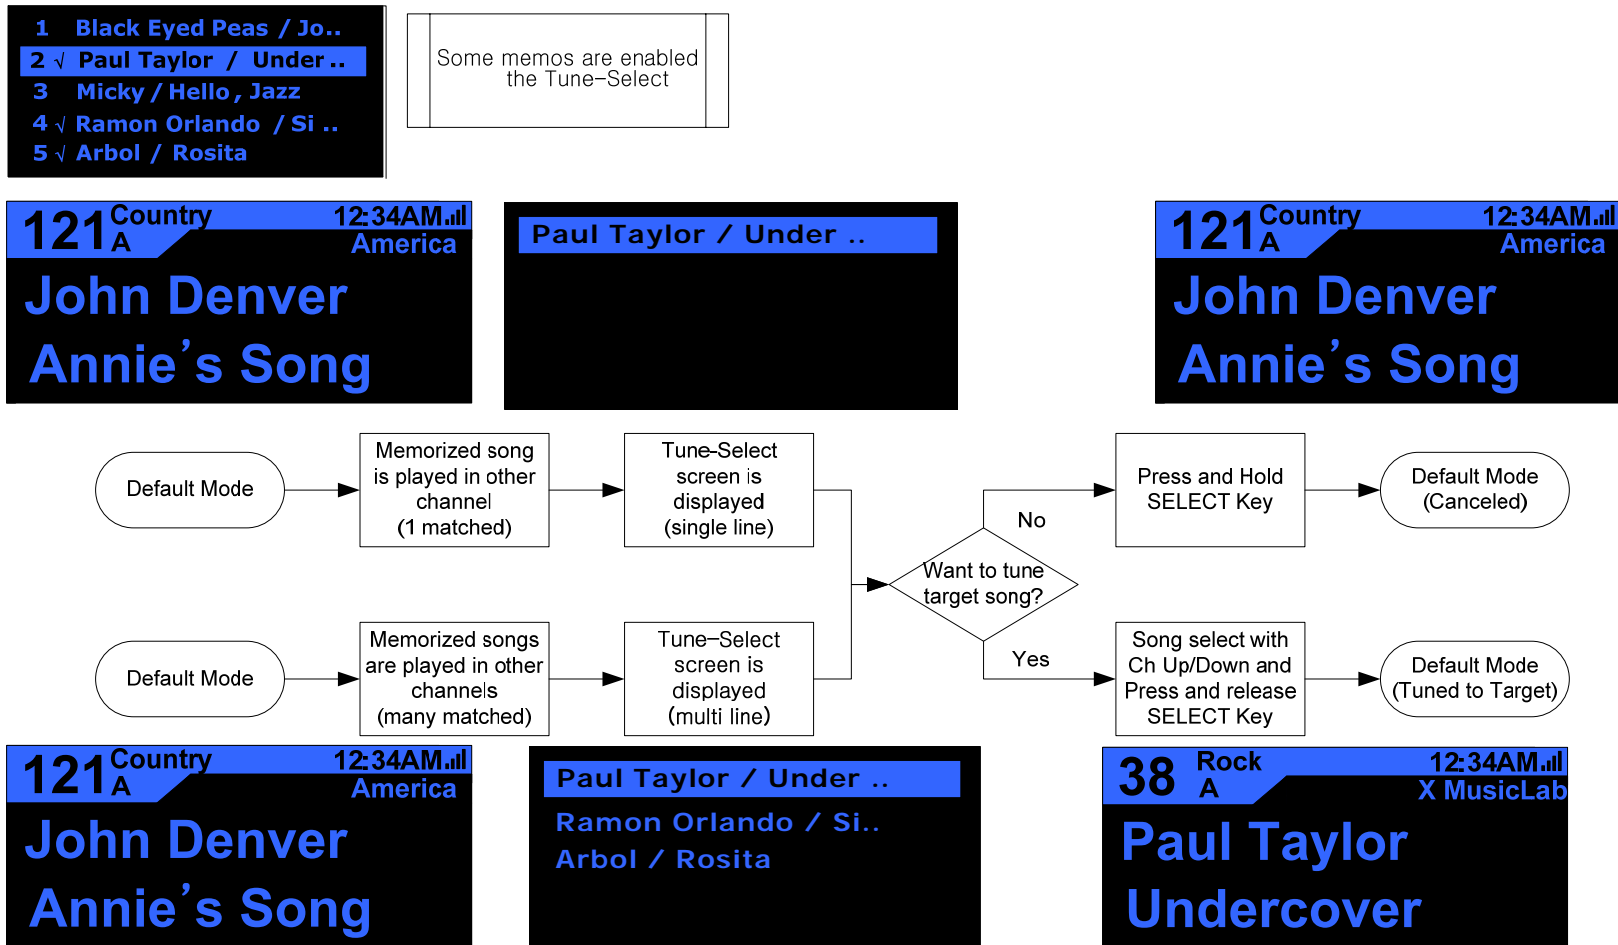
1 Black Eyed Peas / Jo..
2 √ Paul Taylor / Under ..
3 Micky / Hello, Jazz
4 √ Ramon Orlando / Si ..
5 √ Arbol / Rosita

Some memos are enabled the Tune–Select

121 A Country 12:34AM America
John Denver
Annie's Song

Paul Taylor / Under ..

121 A Country 12:34AM America
John Denver
Annie's Song

Default Mode

Memorized song is played in other channel (1 matched)

Tune–Select screen is displayed (single line)

No

Want to tune target song?

Yes

Press and Hold SELECT Key

Default Mode (Canceled)

Default Mode

Memorized songs are played in other channels (many matched)

Tune–Select screen is displayed (multi line)

Song select with Ch Up/Down and Press and release SELECT Key

Default Mode (Tuned to Target)

121 A Country 12:34AM America
John Denver
Annie's Song

Paul Taylor / Under ..
Ramon Orlando / Si..
Arbol / Rosita

38 A Rock 12:34AM X MusicLab
Paul Taylor
Undercover